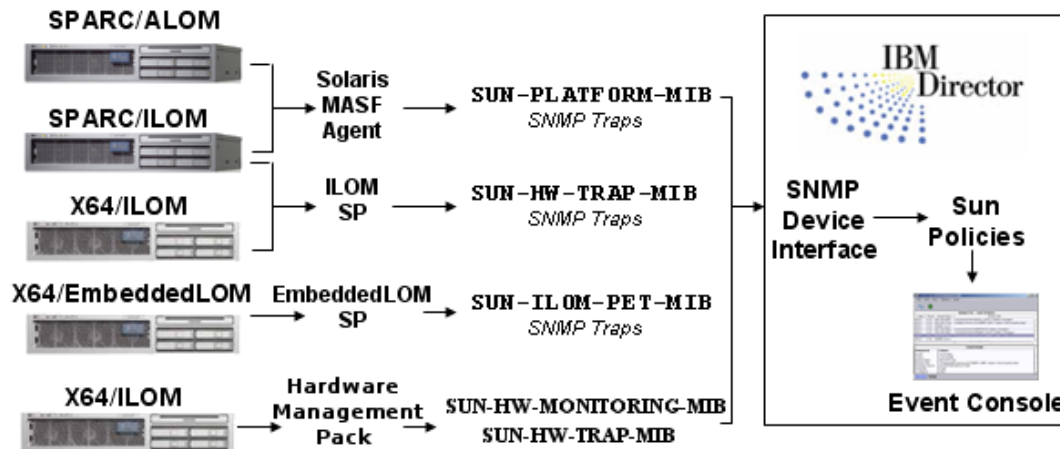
SPARC/ALOM

SPARC/ILOM

X64/ILOM

X64/EmbeddedLOM

X64/ILOM

Solaris MASF Agent

ILOM SP

EmbeddedLOM SP

Hardware Management Pack

SUN-PLATFORM-MIB
SNMP Traps

SUN-HW-TRAP-MIB
SNMP Traps

SUN-ILOM-PET-MIB
SNMP Traps

SUN-HW-MONITORING-MIB
SUN-HW-TRAP-MIB

IBM Director

SNMP Device Interface

Sun Policies

Event Console